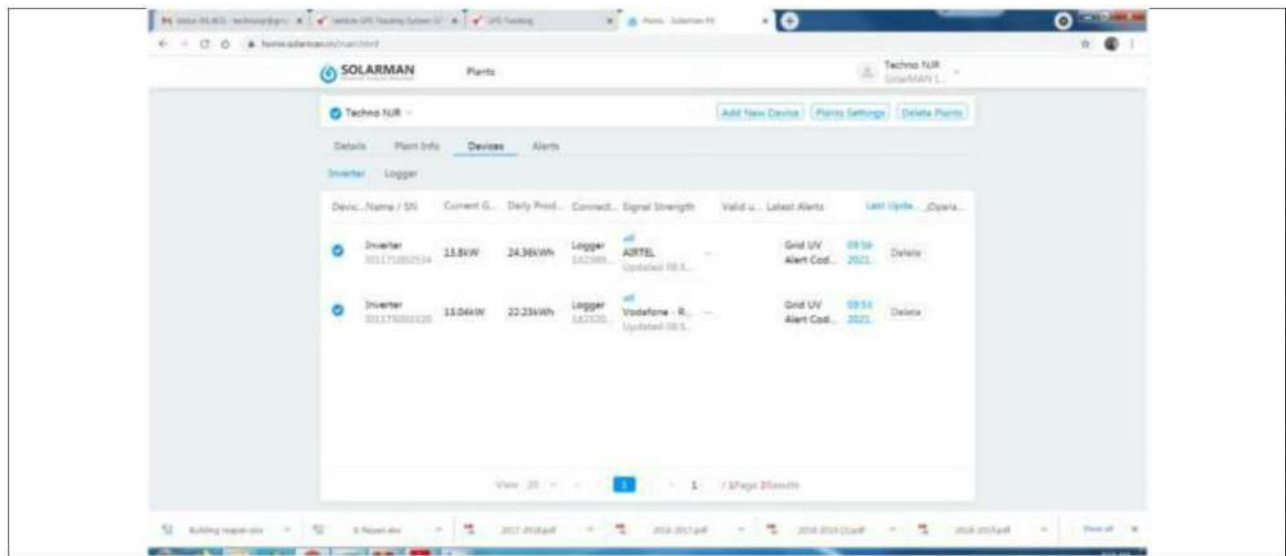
SOLARMAN

Plants

Techno NJR

Techno NJR

Add New Device | Plants Settings | Delete Plants

Details | Plant Info | Devices | Alerts

Inverter | Logger

| Devic... | Name / SN | Current G... | Daily Prod... | Connect... | Signal Strength | Valid u... | Latest Alerts | Last Upda... | Opera... |
|---|---|---|---|---|---|---|---|---|---|
| | Inverter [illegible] | 13.8kW | 24.36kWh | Logger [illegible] | AIRTEL Updated 08:5... | -- | Grid UV Alert Cod... | 09:56 2021 | Delete |
| | Inverter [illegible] | 13.04kW | 22.23kWh | Logger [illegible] | Vodafone - R... Updated 08:5... | -- | Grid UV Alert Cod... | 09:53 2021 | Delete |

View 20 | 1 | 1 / 1Page 2Results

Building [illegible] | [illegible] | 2017-2018.pdf | 2016-2017.pdf | 2018-2019 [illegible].pdf | 2018-2019.pdf | Show all